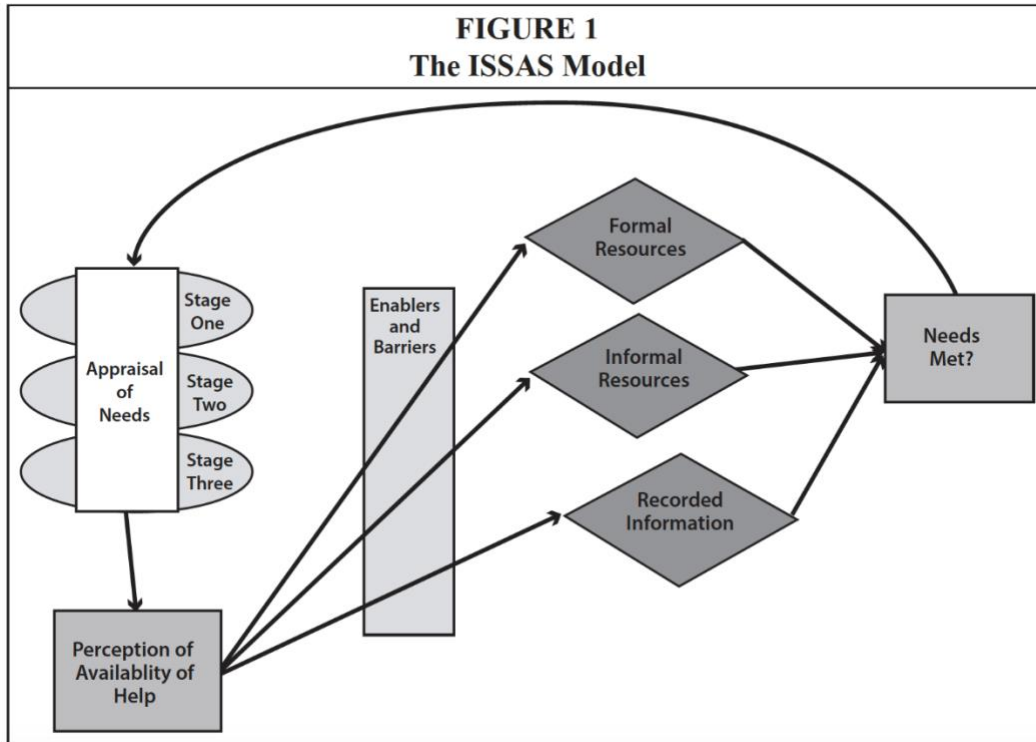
FIGURE 1
The ISSAS Model

Stage One

Appraisal of Needs

Stage Two

Stage Three

Enablers and Barriers

Formal Resources

Informal Resources

Recorded Information

Needs Met?

Perception of Availablity of Help